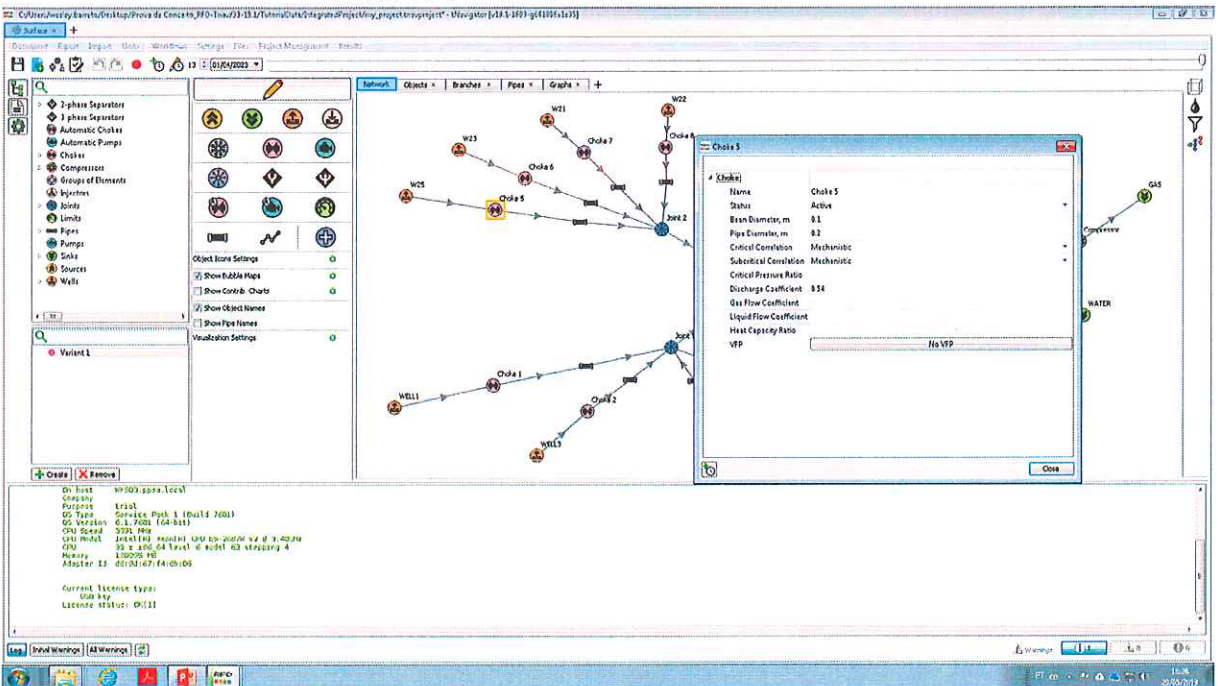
C:/Users/wesley.barreto/Desktop/Prova de Conceito_RFO-Tnav/23-13.1/TutorialData/IntegratedProject/my_project.tnavproject* - tNavigator [v23.1-1603-g64180fa1a35]

Surface ×  +

Document  Export  Import  Units  Workflows  Settings  Files  Project Management  Results

13  01/04/2023

2-phase Separators
3 phase Separators
Automatic Chokes
Automatic Pumps
Chokes
Compressors
Groups of Elements
Injectors
Joints
Limits
Pipes
Pumps
Sinks
Sources
Wells

Variant 1

Create  Remove

Object Icons Settings
Show Bubble Maps
Show Contrib. Charts
Show Object Names
Show Pipe Names
Visualization Settings

Network  Objects ×  Branches ×  Pipes ×  Graphs ×  +

W22
W21
Choke 8
Choke 7
W23
Choke 6
W25
Choke 5
Joint 2
GAS
Compressor
WATER
Joint 1
Choke 1
WELL1
Choke 2
WELL3

Choke 5

Choke
Name  Choke 5
Status  Active
Bean Diameter, m  0.1
Pipe Diameter, m  0.2
Critical Correlation  Mechanistic
Subcritical Correlation  Mechanistic
Critical Pressure Ratio
Discharge Coefficient  0.54
Gas Flow Coefficient
Liquid Flow Coefficient
Heat Capacity Ratio
VFP  No VFP

Close

On host  WP303.sppa.local
Company
Purpose  trial
OS Type  Service Pack 1 (Build 7601)
OS Version  6.1.7601 (64-bit)
CPU Speed  3391 MHz
CPU Model  Intel(R) Xeon(R) CPU E5-2687W v4 @ 3.40GHz
CPU  35 x x86_64 level 6 model 63 stepping 4
Memory  130595 MB
Adapter ID  d0:d4:67:f4:db:06

Current license type:
  USB key
License status: OK[1]

Log  Initial Warnings  All Warnings

Warnings

PT  16:36  20/05/2019